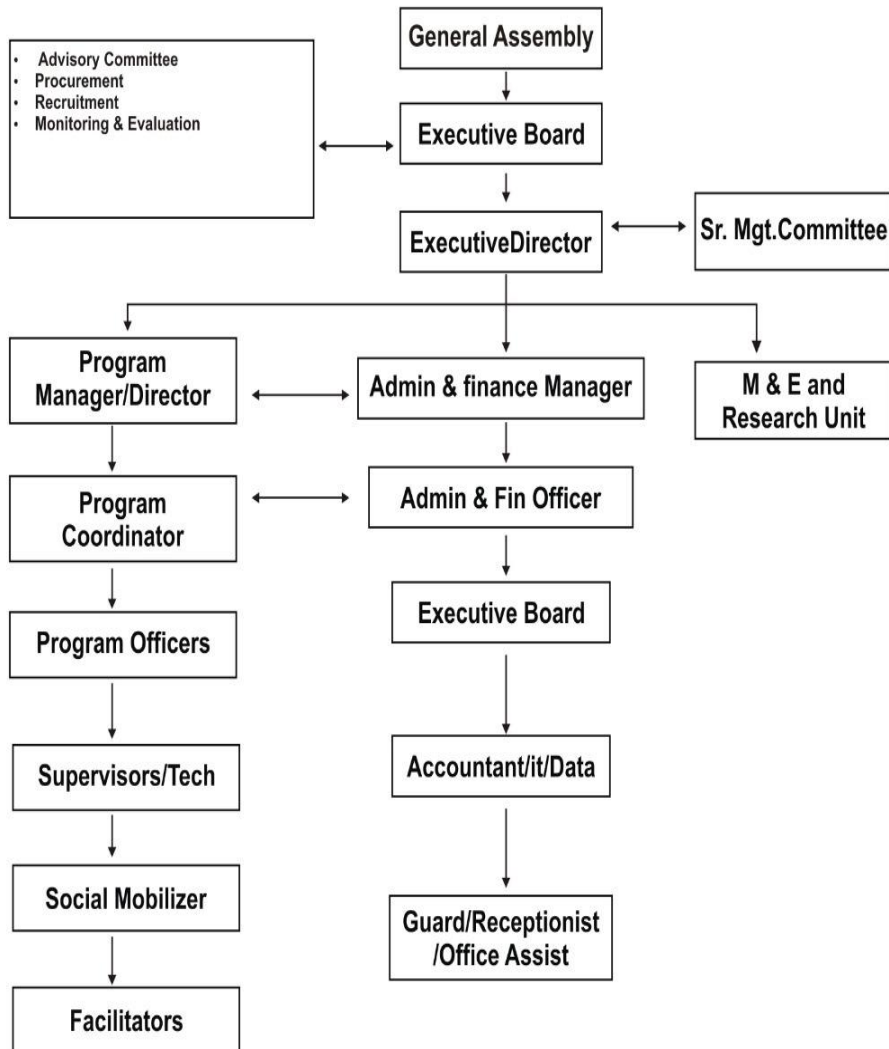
General Assembly

• Advisory Committee
• Procurement
• Recruitment
• Monitoring & Evaluation

Executive Board

ExecutiveDirector

Sr. Mgt.Committee

Program Manager/Director

Admin & finance Manager

M & E and Research Unit

Program Coordinator

Admin & Fin Officer

Program Officers

Executive Board

Supervisors/Tech

Accountant/it/Data

Social Mobilizer

Guard/Receptionist /Office Assist

Facilitators